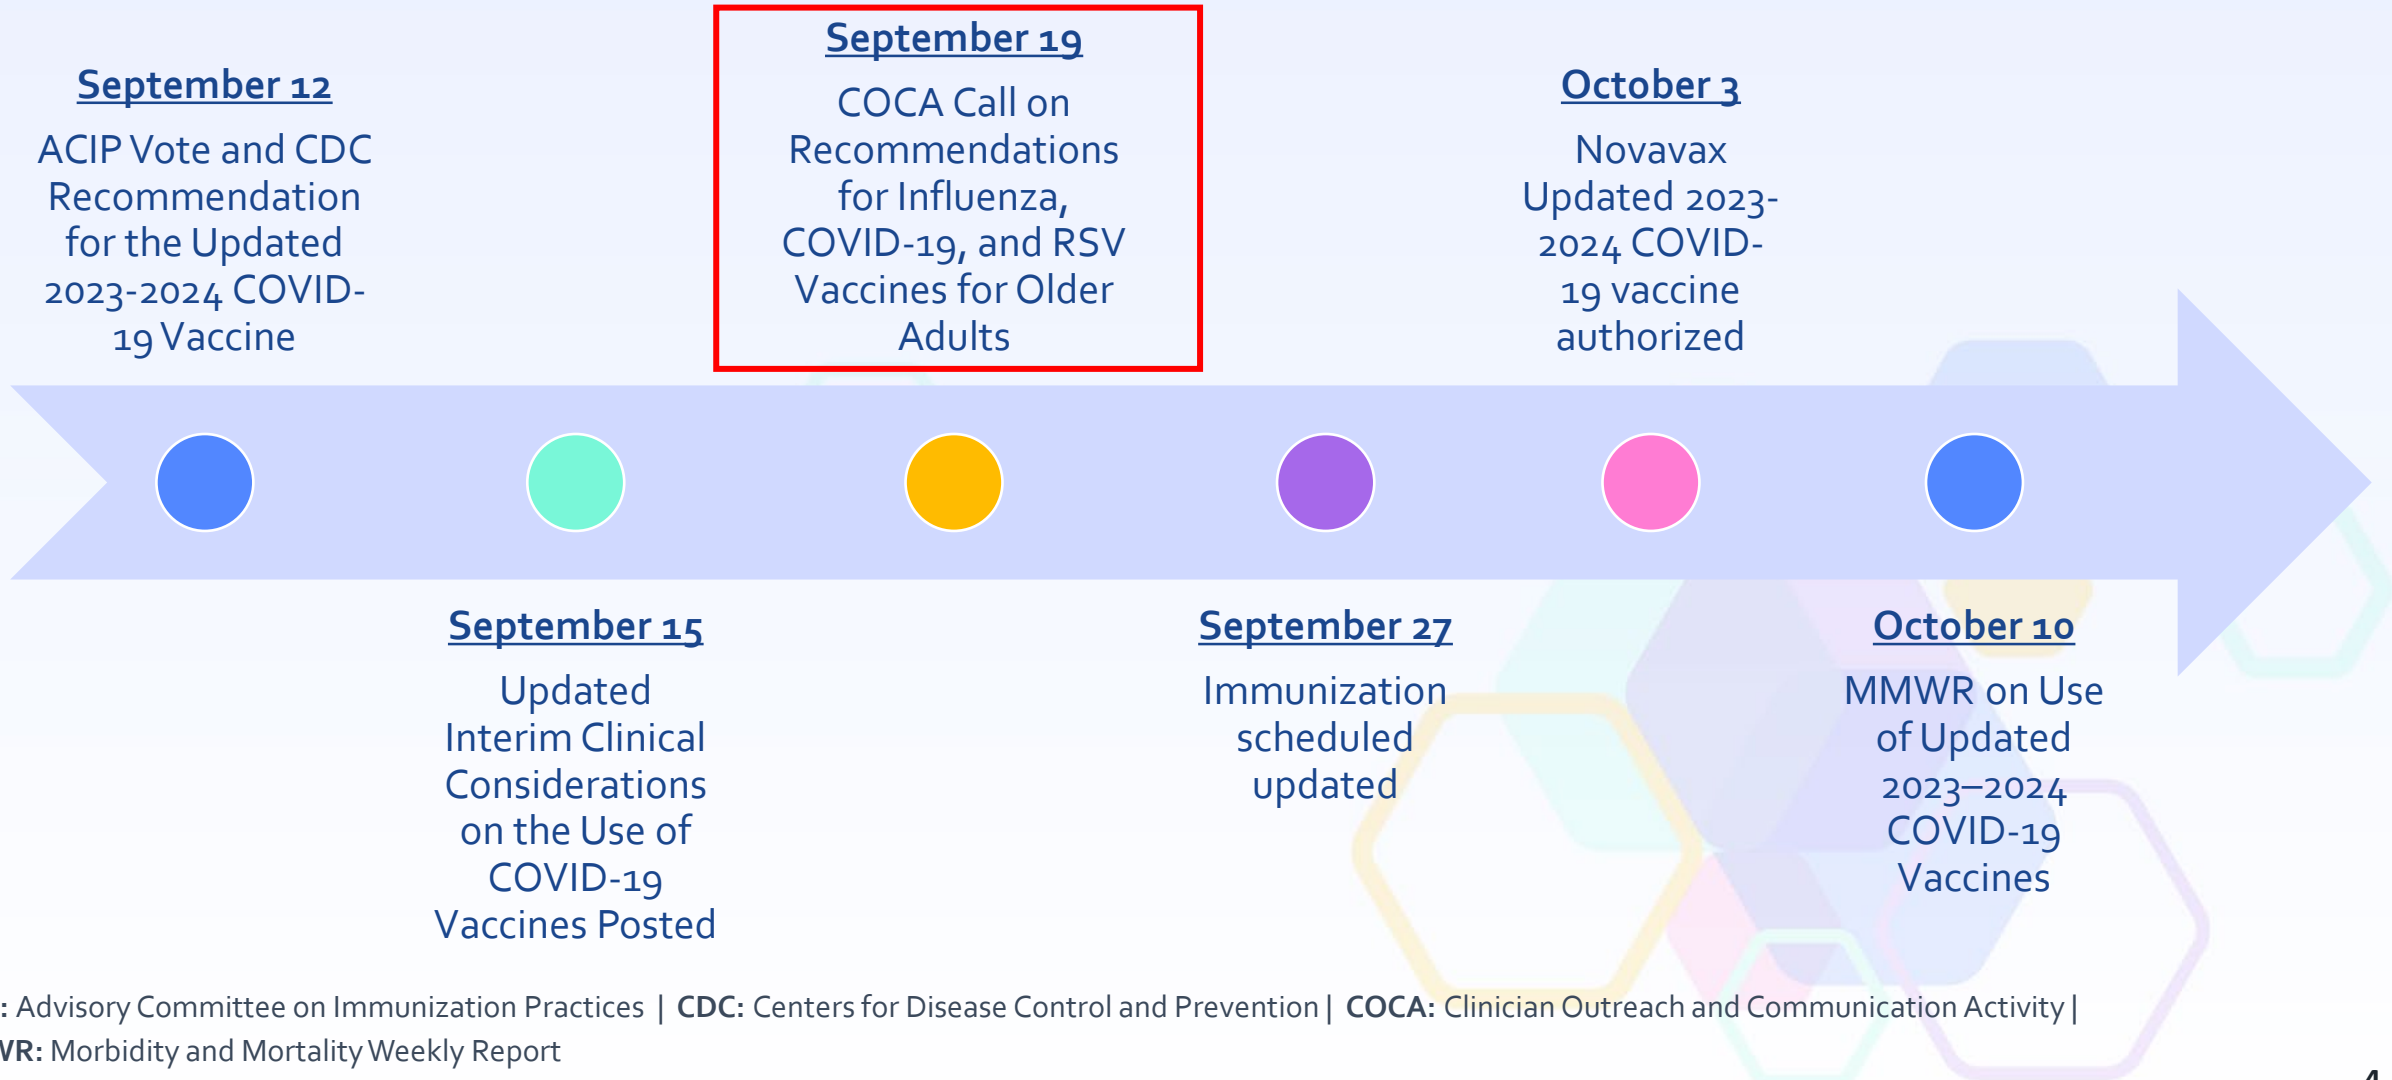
September 12
ACIP Vote and CDC Recommendation for the Updated 2023-2024 COVID-19 Vaccine

September 19
COCA Call on Recommendations for Influenza, COVID-19, and RSV Vaccines for Older Adults

October 3
Novavax Updated 2023-2024 COVID-19 vaccine authorized

September 15
Updated Interim Clinical Considerations on the Use of COVID-19 Vaccines Posted

September 27
Immunization scheduled updated

October 10
MMWR on Use of Updated 2023–2024 COVID-19 Vaccines

: Advisory Committee on Immunization Practices | **CDC:** Centers for Disease Control and Prevention | **COCA:** Clinician Outreach and Communication Activity | VR: Morbidity and Mortality Weekly Report

4